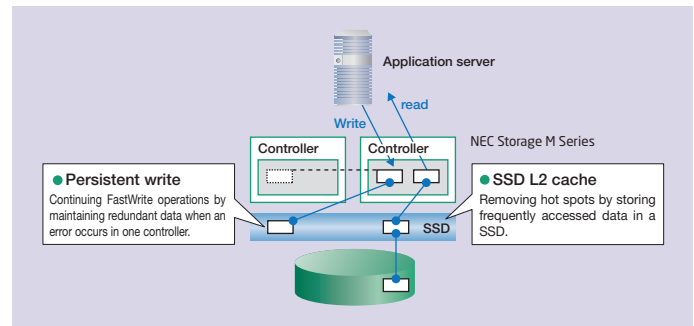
Application server

read

Write

NEC Storage M Series

Controller

Controller

Persistent write

Continuing FastWrite operations by maintaining redundant data when an error occurs in one controller.

SSD L2 cache

Removing hot spots by storing frequently accessed data in a SSD.

SSD